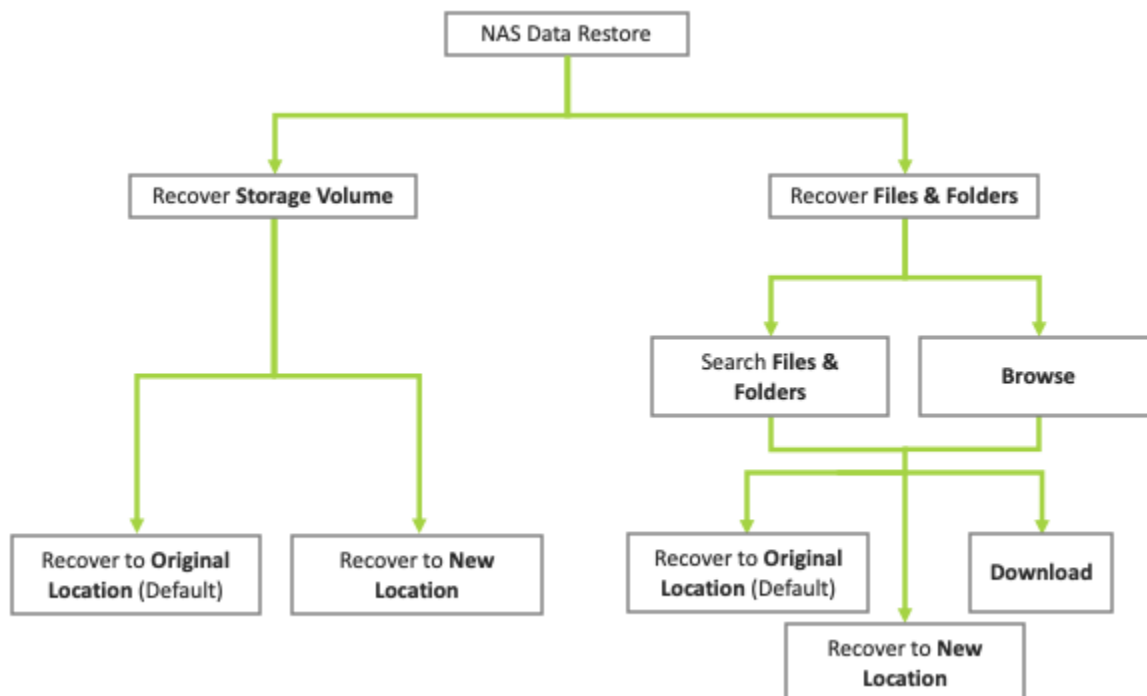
NAS Data Restore

Recover **Storage Volume**

Recover **Files & Folders**

Search **Files & Folders**

**Browse**

Recover to **Original Location** (Default)

Recover to **New Location**

Recover to **Original Location** (Default)

**Download**

Recover to **New Location**